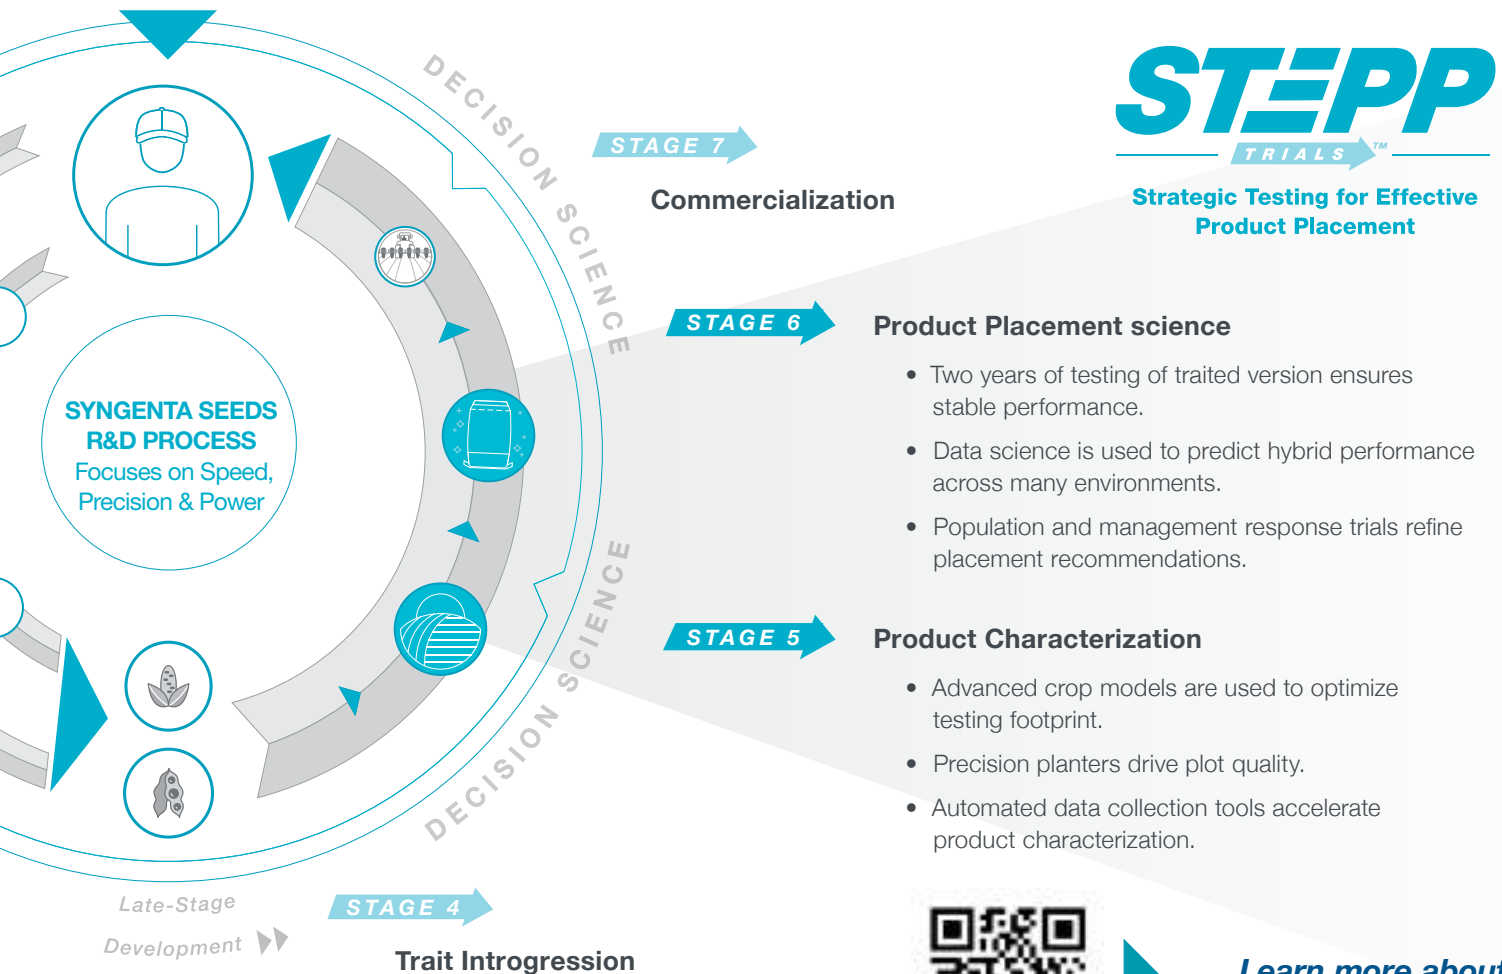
DECISION SCIENCE

STAGE 7

Commercialization

STEPP TRIALS™

Strategic Testing for Effective Product Placement

STAGE 6

Product Placement science

• Two years of testing of traited version ensures stable performance.

• Data science is used to predict hybrid performance across many environments.

• Population and management response trials refine placement recommendations.

SYNGENTA SEEDS R&D PROCESS
Focuses on Speed, Precision & Power

DECISION SCIENCE

STAGE 5

Product Characterization

• Advanced crop models are used to optimize testing footprint.

• Precision planters drive plot quality.

• Automated data collection tools accelerate product characterization.

Late-Stage Development

STAGE 4

Trait Introgression

Learn more about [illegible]